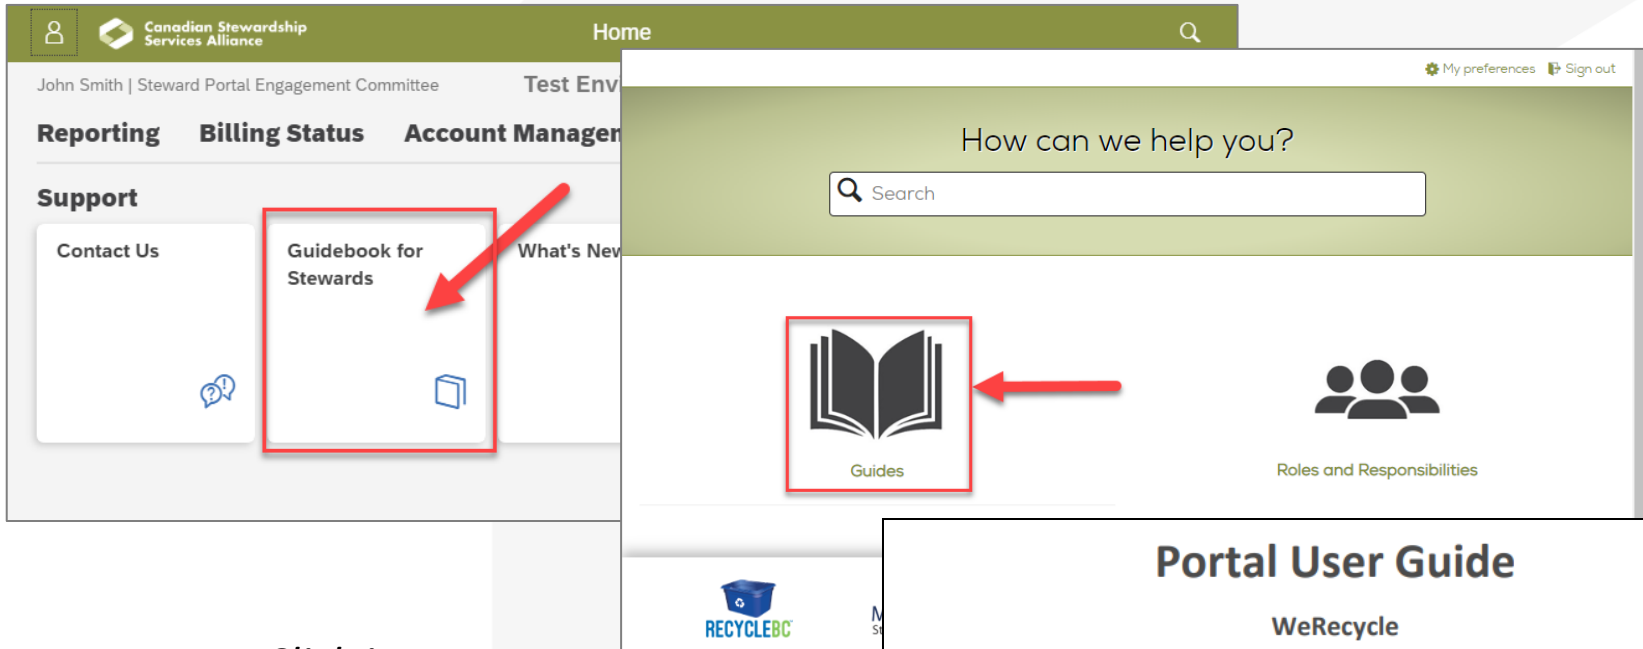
Canadian Stewardship Services Alliance

Home

John Smith | Steward Portal Engagement Committee

Test Env

Reporting Billing Status Account Managen

Support

Contact Us

Guidebook for Stewards

What's Nev

My preferences Sign out

How can we help you?

Search

Guides

Roles and Responsibilities

RECYCLEBC

M

St

Portal User Guide

WeRecycle